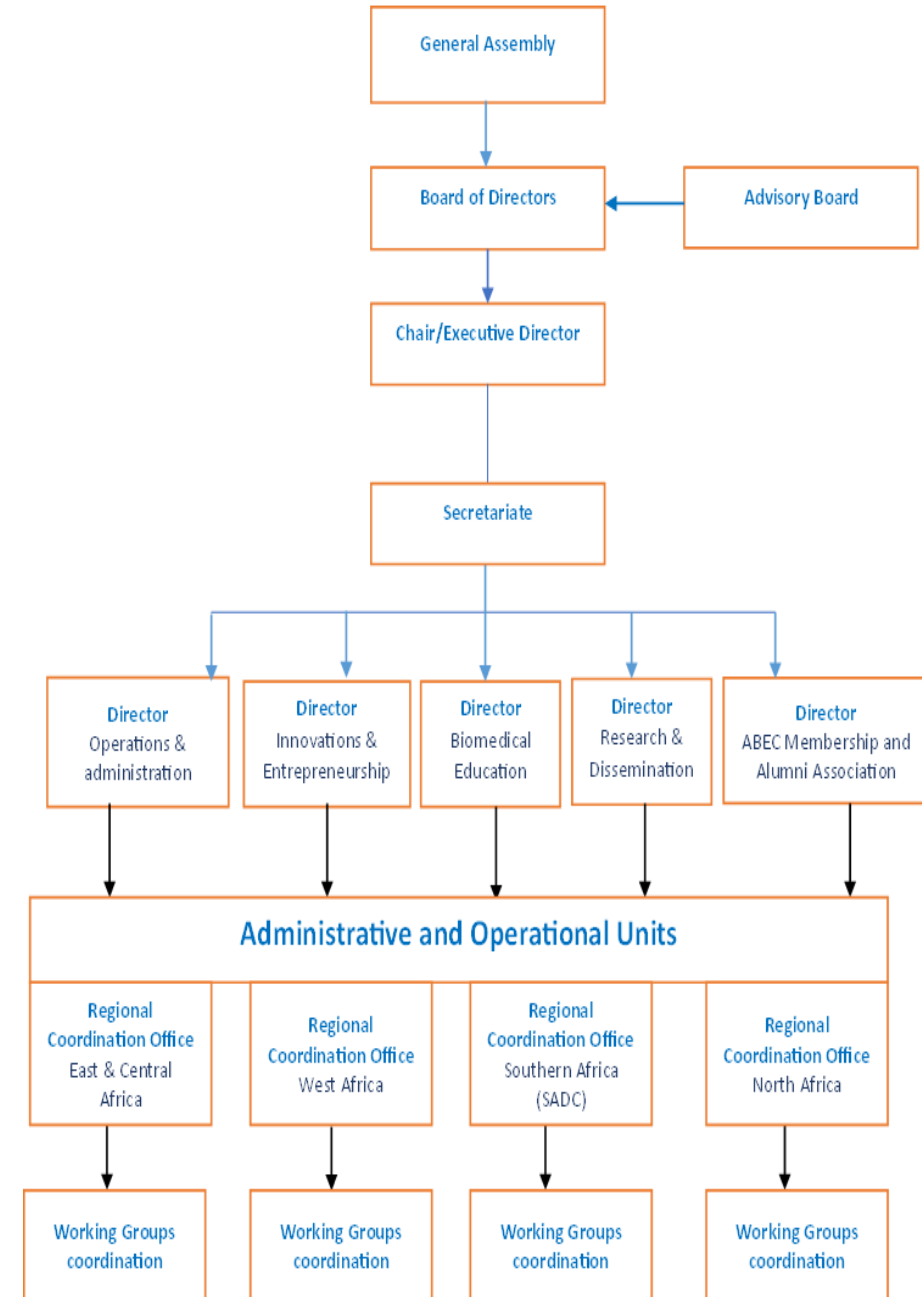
General Assembly

Board of Directors

Advisory Board

Chair/Executive Director

Secretariate

Director
Operations & administration

Director
Innovations & Entrepreneurship

Director
Biomedical Education

Director
Research & Dissemination

Director
ABEC Membership and Alumni Association

Administrative and Operational Units

Regional Coordination Office
East & Central Africa

Regional Coordination Office
West Africa

Regional Coordination Office
Southern Africa (SADC)

Regional Coordination Office
North Africa

Working Groups coordination

Working Groups coordination

Working Groups coordination

Working Groups coordination